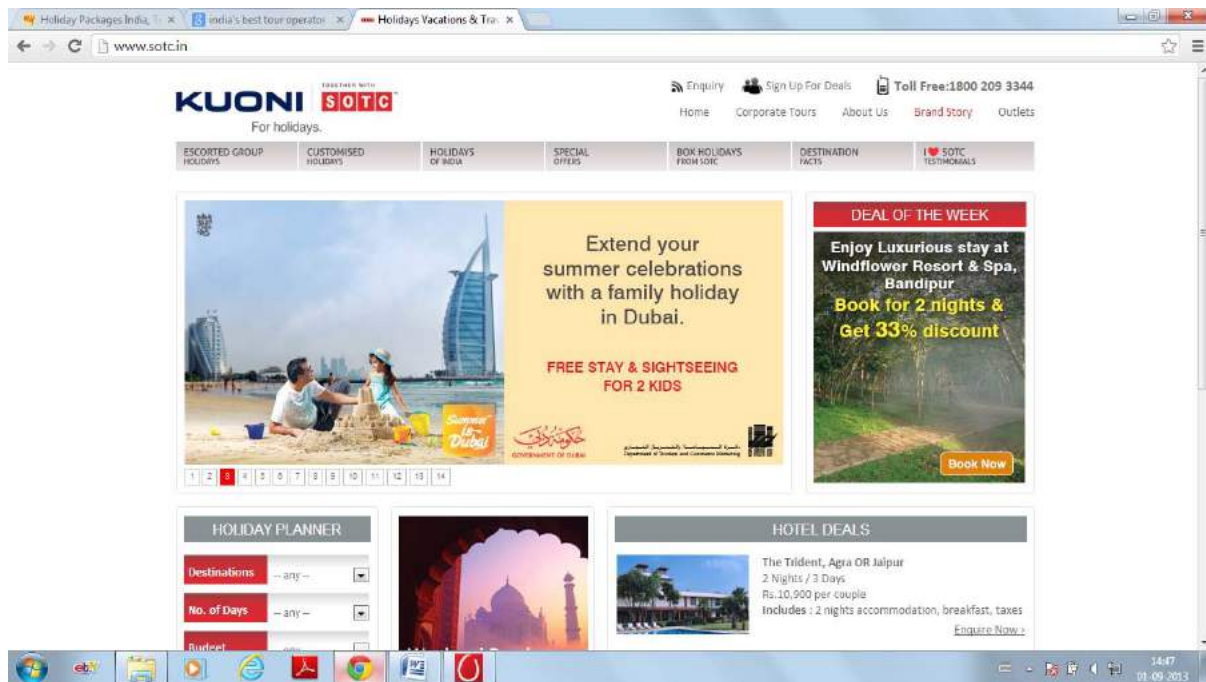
Holiday Packages India, T ×
india's best tour operator ×
Holidays Vacations & Tra ×

www.sotc.in

KUONI TOGETHER WITH SOTC
For holidays.

Enquiry Sign Up For Deals Toll Free:1800 209 3344
Home Corporate Tours About Us Brand Story Outlets

ESCORTED GROUP HOLIDAYS | CUSTOMISED HOLIDAYS | HOLIDAYS OF INDIA | SPECIAL OFFERS | BOX HOLIDAYS FROM SOTC | DESTINATION FACTS | I ♥ SOTC TESTIMONIALS

Extend your summer celebrations with a family holiday in Dubai.

FREE STAY & SIGHTSEEING FOR 2 KIDS

Summer in Dubai

GOVERNMENT OF DUBAI

Department of Tourism and Commerce Marketing

1 2 3 4 5 6 7 8 9 10 11 12 13 14

DEAL OF THE WEEK

Enjoy Luxurious stay at Windflower Resort & Spa, Bandipur
Book for 2 nights & Get 33% discount

Book Now

HOLIDAY PLANNER

Destinations -- any --
No. of Days -- any --
Budget

HOTEL DEALS

The Trident, Agra OR Jaipur
2 Nights / 3 Days
Rs.10,900 per couple
Includes : 2 nights accommodation, breakfast, taxes
Enquire Now ›

14:47
01-09-2013